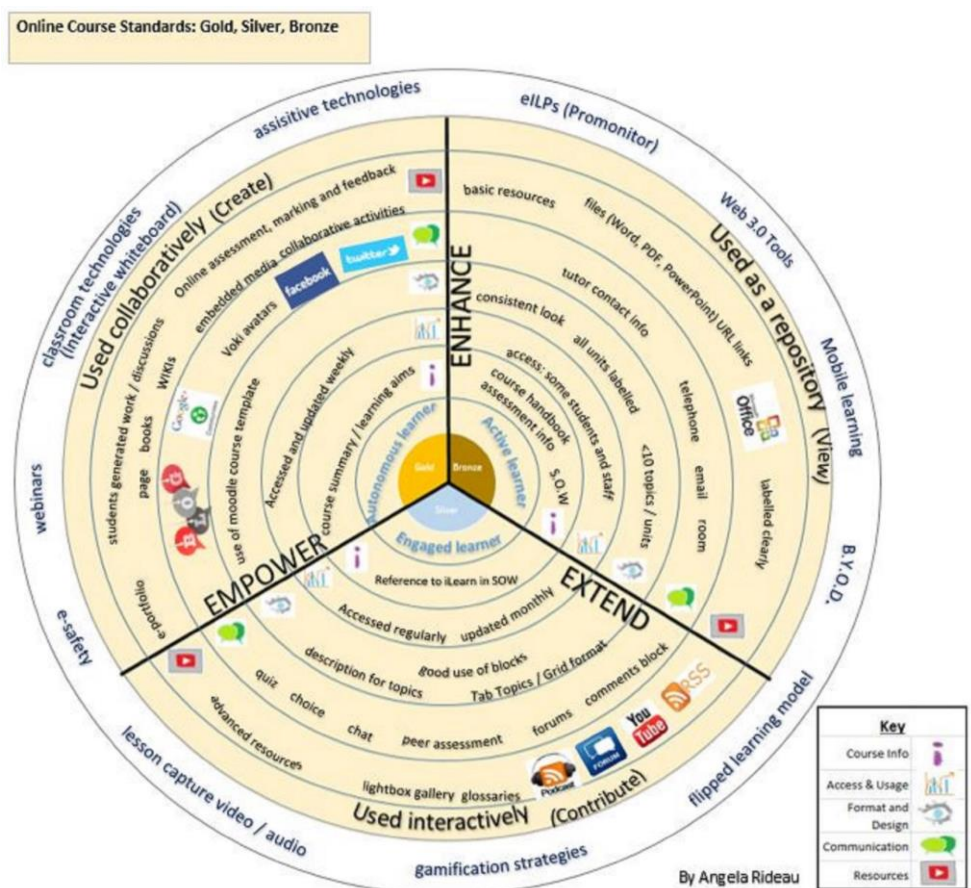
Online Course Standards: Gold, Silver, Bronze

assistive technologies

eILPs (Promonitor)

Web 3.0 Tools

Mobile learning

B.Y.O.D.

flipped learning model

gamification strategies

lesson capture video / audio

e-safety

webinars

classroom technologies (interactive whiteboard)

Used collaboratively (Create)

Online assessment, marking and feedback

embedded media collaborative activities

Voki avatars

facebook

twitter

WIKIs

students generated work / discussions

books

page

e-portfolio

use of moodle course template

Accessed and updated weekly

course summary / learning aims

Autonomous learner

ENHANCE

basic resources

files (Word, PDF, PowerPoint) URL links

Used as a repository (View)

tutor contact info

consistent look

all units labelled

access: some students and staff

course handbook

assessment info

Active learner

S.O.W

<10 topics / units

telephone

email

room

labelled clearly

Office

Gold

Bronze

Silver

Engaged learner

EMPOWER

EXTEND

Reference to iLearn in SOW

Accessed regularly

updated monthly

description for topics

good use of blocks

Tab Topics / Grid format

comments block

RSS

quiz

choice

chat

peer assessment

forums

You Tube

advanced resources

lightbox gallery

glossaries

Podcast

FORUM

Used interactively (Contribute)

By Angela Rideau

| Key | |
|---|---|
| Course Info | |
| Access & Usage | |
| Format and Design | |
| Communication | |
| Resources | |